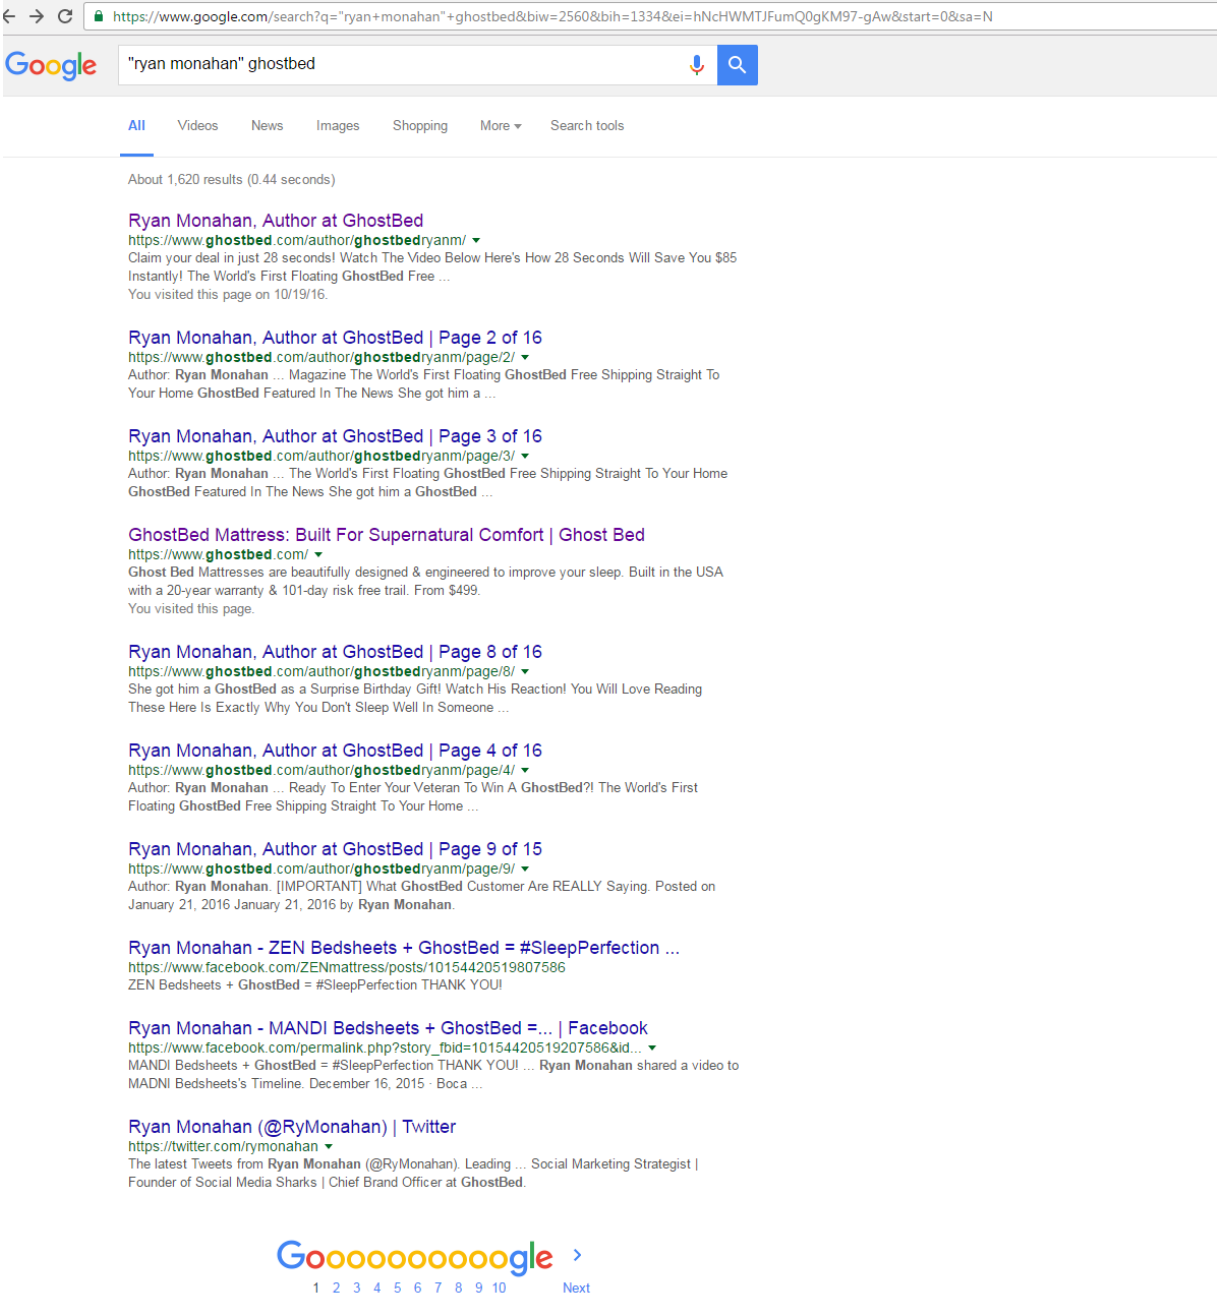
https://www.google.com/search?q="ryan+monahan"+ghostbed&biw=2560&bih=1334&ei=hNcHWMTJFumQ0gKM97-gAw&start=0&sa=N

Google

"ryan monahan" ghostbed

All Videos News Images Shopping More Search tools

About 1,620 results (0.44 seconds)

Ryan Monahan, Author at GhostBed
https://www.ghostbed.com/author/ghostbedryanm/
Claim your deal in just 28 seconds! Watch The Video Below Here's How 28 Seconds Will Save You $85 Instantly! The World's First Floating GhostBed Free ...
You visited this page on 10/19/16.

Ryan Monahan, Author at GhostBed | Page 2 of 16
https://www.ghostbed.com/author/ghostbedryanm/page/2/
Author: Ryan Monahan ... Magazine The World's First Floating GhostBed Free Shipping Straight To Your Home GhostBed Featured In The News She got him a ...

Ryan Monahan, Author at GhostBed | Page 3 of 16
https://www.ghostbed.com/author/ghostbedryanm/page/3/
Author: Ryan Monahan ... The World's First Floating GhostBed Free Shipping Straight To Your Home GhostBed Featured In The News She got him a GhostBed ...

GhostBed Mattress: Built For Supernatural Comfort | Ghost Bed
https://www.ghostbed.com/
Ghost Bed Mattresses are beautifully designed & engineered to improve your sleep. Built in the USA with a 20-year warranty & 101-day risk free trail. From $499.
You visited this page.

Ryan Monahan, Author at GhostBed | Page 8 of 16
https://www.ghostbed.com/author/ghostbedryanm/page/8/
She got him a GhostBed as a Surprise Birthday Gift! Watch His Reaction! You Will Love Reading These Here Is Exactly Why You Don't Sleep Well In Someone ...

Ryan Monahan, Author at GhostBed | Page 4 of 16
https://www.ghostbed.com/author/ghostbedryanm/page/4/
Author: Ryan Monahan ... Ready To Enter Your Veteran To Win A GhostBed?! The World's First Floating GhostBed Free Shipping Straight To Your Home ...

Ryan Monahan, Author at GhostBed | Page 9 of 15
https://www.ghostbed.com/author/ghostbedryanm/page/9/
Author: Ryan Monahan. [IMPORTANT] What GhostBed Customer Are REALLY Saying. Posted on January 21, 2016 January 21, 2016 by Ryan Monahan.

Ryan Monahan - ZEN Bedsheets + GhostBed = #SleepPerfection ...
https://www.facebook.com/ZENmattress/posts/10154420519807586
ZEN Bedsheets + GhostBed = #SleepPerfection THANK YOU!

Ryan Monahan - MANDI Bedsheets + GhostBed =... | Facebook
https://www.facebook.com/permalink.php?story_fbid=10154420519207586&id...
MANDI Bedsheets + GhostBed = #SleepPerfection THANK YOU! ... Ryan Monahan shared a video to MADNI Bedsheets's Timeline. December 16, 2015 · Boca ...

Ryan Monahan (@RyMonahan) | Twitter
https://twitter.com/rymonahan
The latest Tweets from Ryan Monahan (@RyMonahan). Leading ... Social Marketing Strategist | Founder of Social Media Sharks | Chief Brand Officer at GhostBed.

Goooooooooogle
1 2 3 4 5 6 7 8 9 10 Next